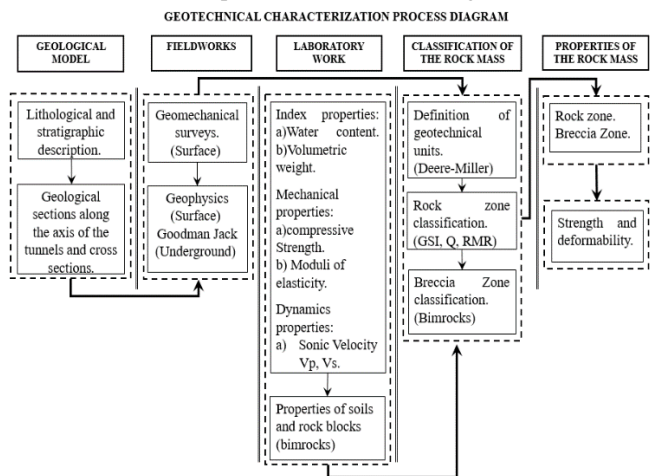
GEOTECHNICAL CHARACTERIZATION PROCESS DIAGRAM

GEOLOGICAL MODEL

FIELDWORKS

LABORATORY WORK

CLASSIFICATION OF THE ROCK MASS

PROPERTIES OF THE ROCK MASS

Lithological and stratigraphic description.

Geological sections along the axis of the tunnels and cross sections.

Geomechanical surveys. (Surface)

Geophysics (Surface) Goodman Jack (Underground)

Index properties:
a)Water content.
b)Volumetric weight.

Mechanical properties:
a)compressive Strength.
b) Moduli of elasticity.

Dynamics properties:
a) Sonic Velocity Vp, Vs.

Properties of soils and rock blocks (bimrocks)

Definition of geotechnical units. (Deere-Miller)

Rock zone classification. (GSI, Q, RMR)

Breccia Zone classification. (Bimrocks)

Rock zone. Breccia Zone.

Strength and deformability.